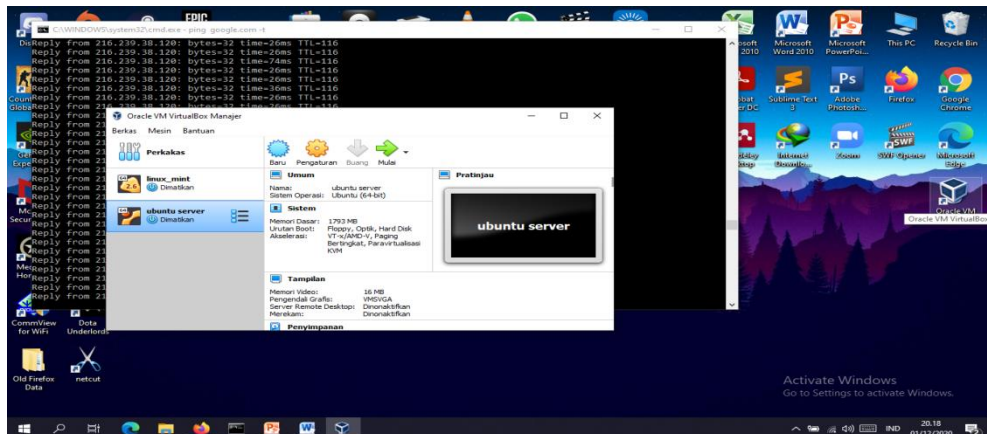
C:\WINDOWS\system32\cmd.exe - ping google.com -t

Reply from 216.239.38.120: bytes=32 time=26ms TTL=116
Reply from 216.239.38.120: bytes=32 time=26ms TTL=116
Reply from 216.239.38.120: bytes=32 time=74ms TTL=116
Reply from 216.239.38.120: bytes=32 time=26ms TTL=116
Reply from 216.239.38.120: bytes=32 time=26ms TTL=116
Reply from 216.239.38.120: bytes=32 time=36ms TTL=116
Reply from 216.239.38.120: bytes=32 time=26ms TTL=116
Reply from 216.239.38.120: bytes=32 time=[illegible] TTL=116
Reply from 21
Reply from 21
Reply from 21
Reply from 21
Reply from 21
Reply from 21
Reply from 21
Reply from 21
Reply from 21
Reply from 21
Reply from 21
Reply from 21
Reply from 21
Reply from 21
Reply from 21
Reply from 21
Reply from 21

Oracle VM VirtualBox Manajer
Berkas Mesin Bantuan
Perkakas
linux_mint
Dimatikan
ubuntu server
Dimatikan
Baru Pengaturan Buang Mulai
Umum
Nama: ubuntu server
Sistem Operasi: Ubuntu (64-bit)
Sistem
Memori Dasar: 1793 MB
Urutan Boot: Floppy, Optik, Hard Disk
Akselerasi: VT-x/AMD-V, Paging Bertingkat, Paravirtualisasi KVM
Tampilan
Memori Video: 16 MB
Pengendali Grafis: VMSVGA
Server Remote Desktop: Dinonaktifkan
Merekam: Dinonaktifkan
Penyimpanan
Pratinjau
ubuntu server

EPIC
Microsoft Word 2010
Microsoft PowerPoi...
This PC
Recycle Bin
Sublime Text 3
Adobe Photosh...
Firefox
Google Chrome
Internet Downlo...
Zoom
SWF Opener
Microsoft Edge
Oracle VM
Oracle VM VirtualBox
CommView for WiFi
Dota Underlords
Old Firefox Data
netcut
Activate Windows
Go to Settings to activate Windows.
IND
20.18
01/12/2020